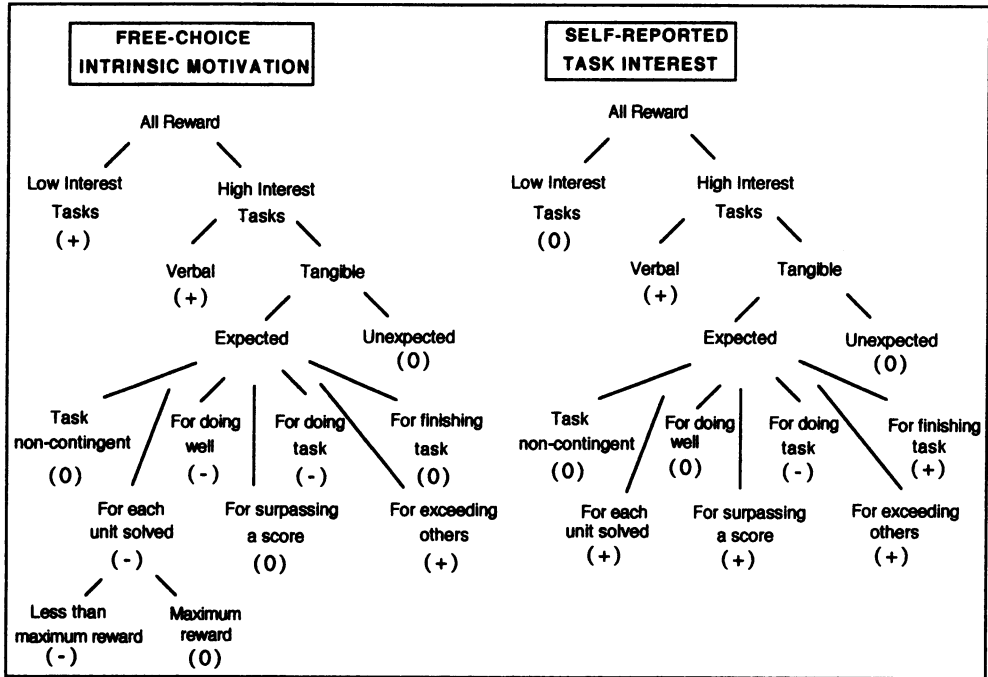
FREE-CHOICE INTRINSIC MOTIVATION

All Reward

Low Interest Tasks (+)

High Interest Tasks

Verbal (+)

Tangible

Expected

Unexpected (0)

Task non-contingent (0)

For doing well (-)

For doing task (-)

For finishing task (0)

For each unit solved (-)

For surpassing a score (0)

For exceeding others (+)

Less than maximum reward (-)

Maximum reward (0)

SELF-REPORTED TASK INTEREST

All Reward

Low Interest Tasks (0)

High Interest Tasks

Verbal (+)

Tangible

Expected

Unexpected (0)

Task non-contingent (0)

For doing well (0)

For doing task (-)

For finishing task (+)

For each unit solved (+)

For surpassing a score (+)

For exceeding others (+)